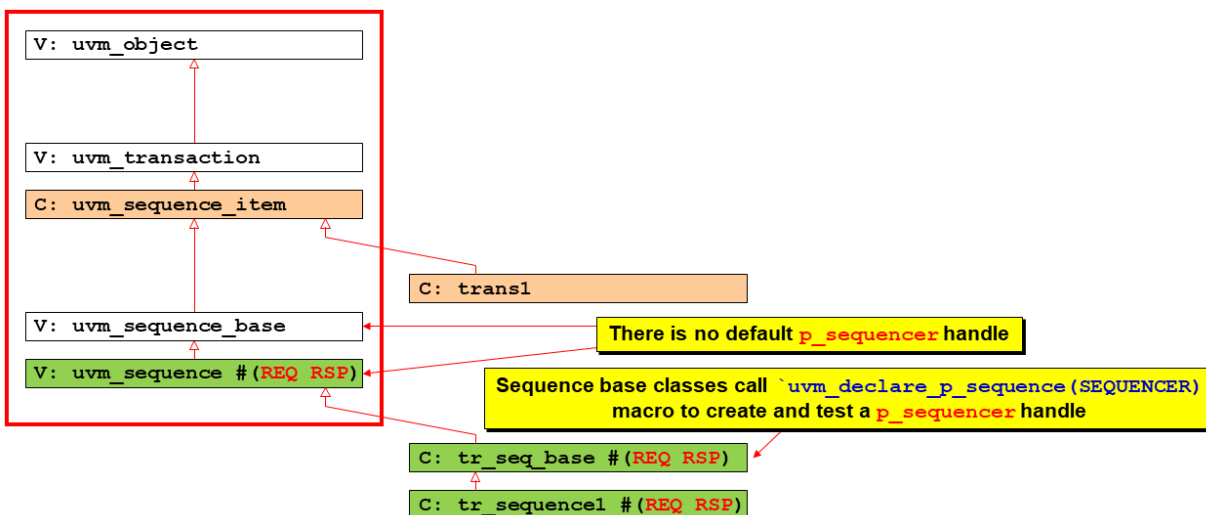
V: uvm_object

V: uvm_transaction

C: uvm_sequence_item

C: trans1

V: uvm_sequence_base

There is no default p_sequencer handle

V: uvm_sequence #(REQ RSP)

Sequence base classes call `uvm_declare_p_sequence(SEQUENCER) macro to create and test a p_sequencer handle

C: tr_seq_base #(REQ RSP)

C: tr_sequence1 #(REQ RSP)